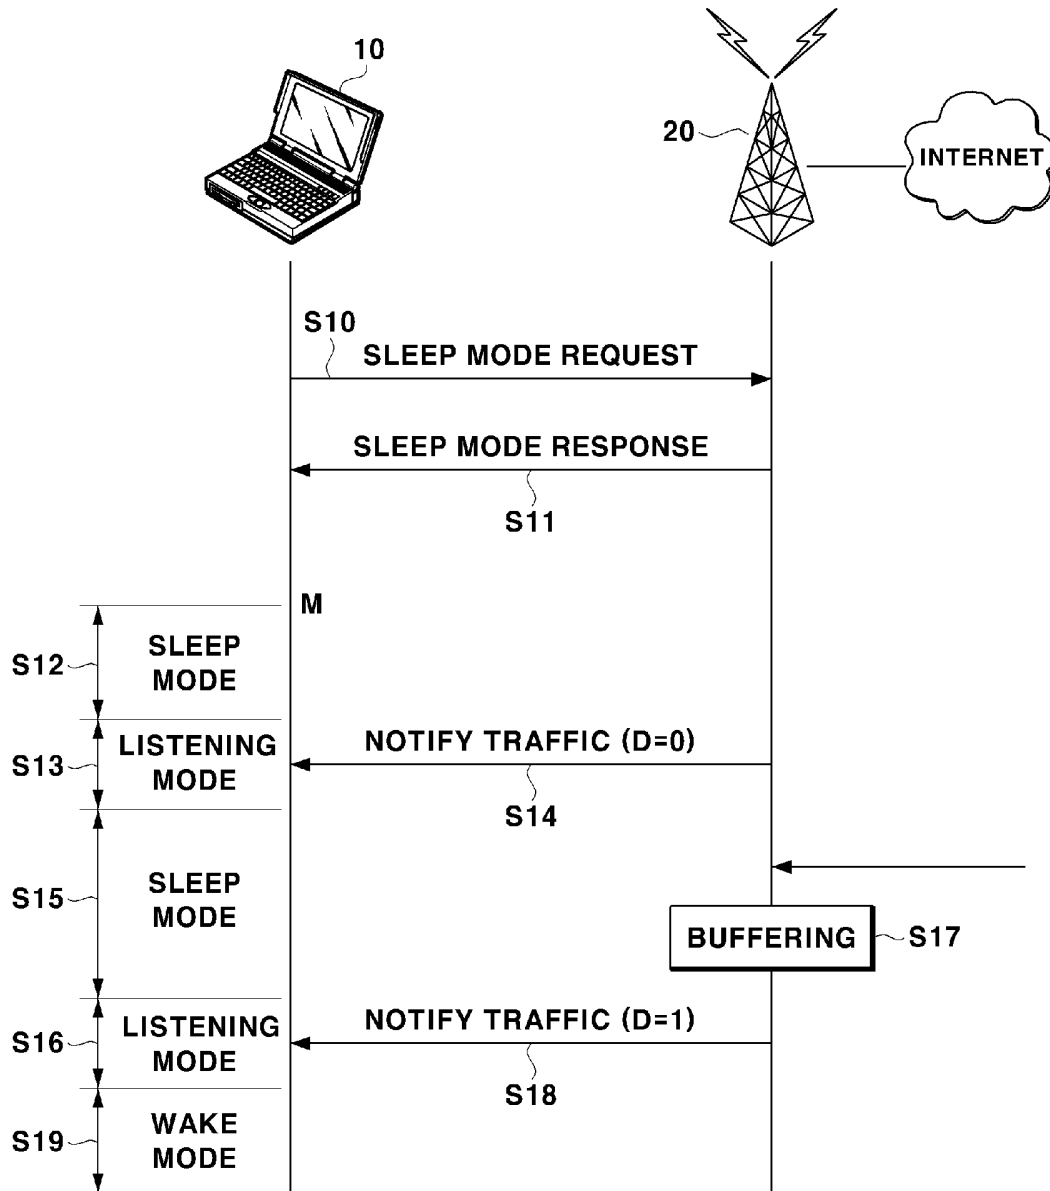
10

20

INTERNET

S10

SLEEP MODE REQUEST

SLEEP MODE RESPONSE

S11

M

S12

SLEEP MODE

S13

LISTENING MODE

NOTIFY TRAFFIC (D=0)

S14

S15

SLEEP MODE

BUFFERING

S17

S16

LISTENING MODE

NOTIFY TRAFFIC (D=1)

S18

S19

WAKE MODE